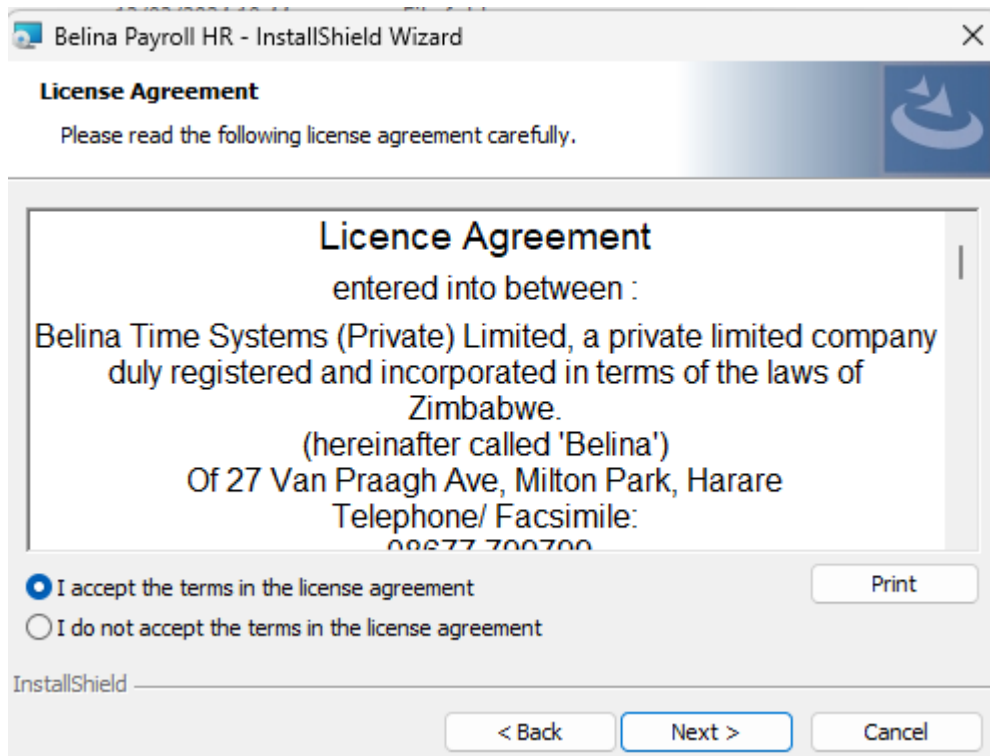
Belina Payroll HR - InstallShield Wizard

License Agreement

Please read the following license agreement carefully.

Licence Agreement

entered into between :

Belina Time Systems (Private) Limited, a private limited company duly registered and incorporated in terms of the laws of Zimbabwe.
(hereinafter called 'Belina')
Of 27 Van Praagh Ave, Milton Park, Harare
Telephone/ Facsimile:
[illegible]

I accept the terms in the license agreement

I do not accept the terms in the license agreement

Print

InstallShield

< Back

Next >

Cancel